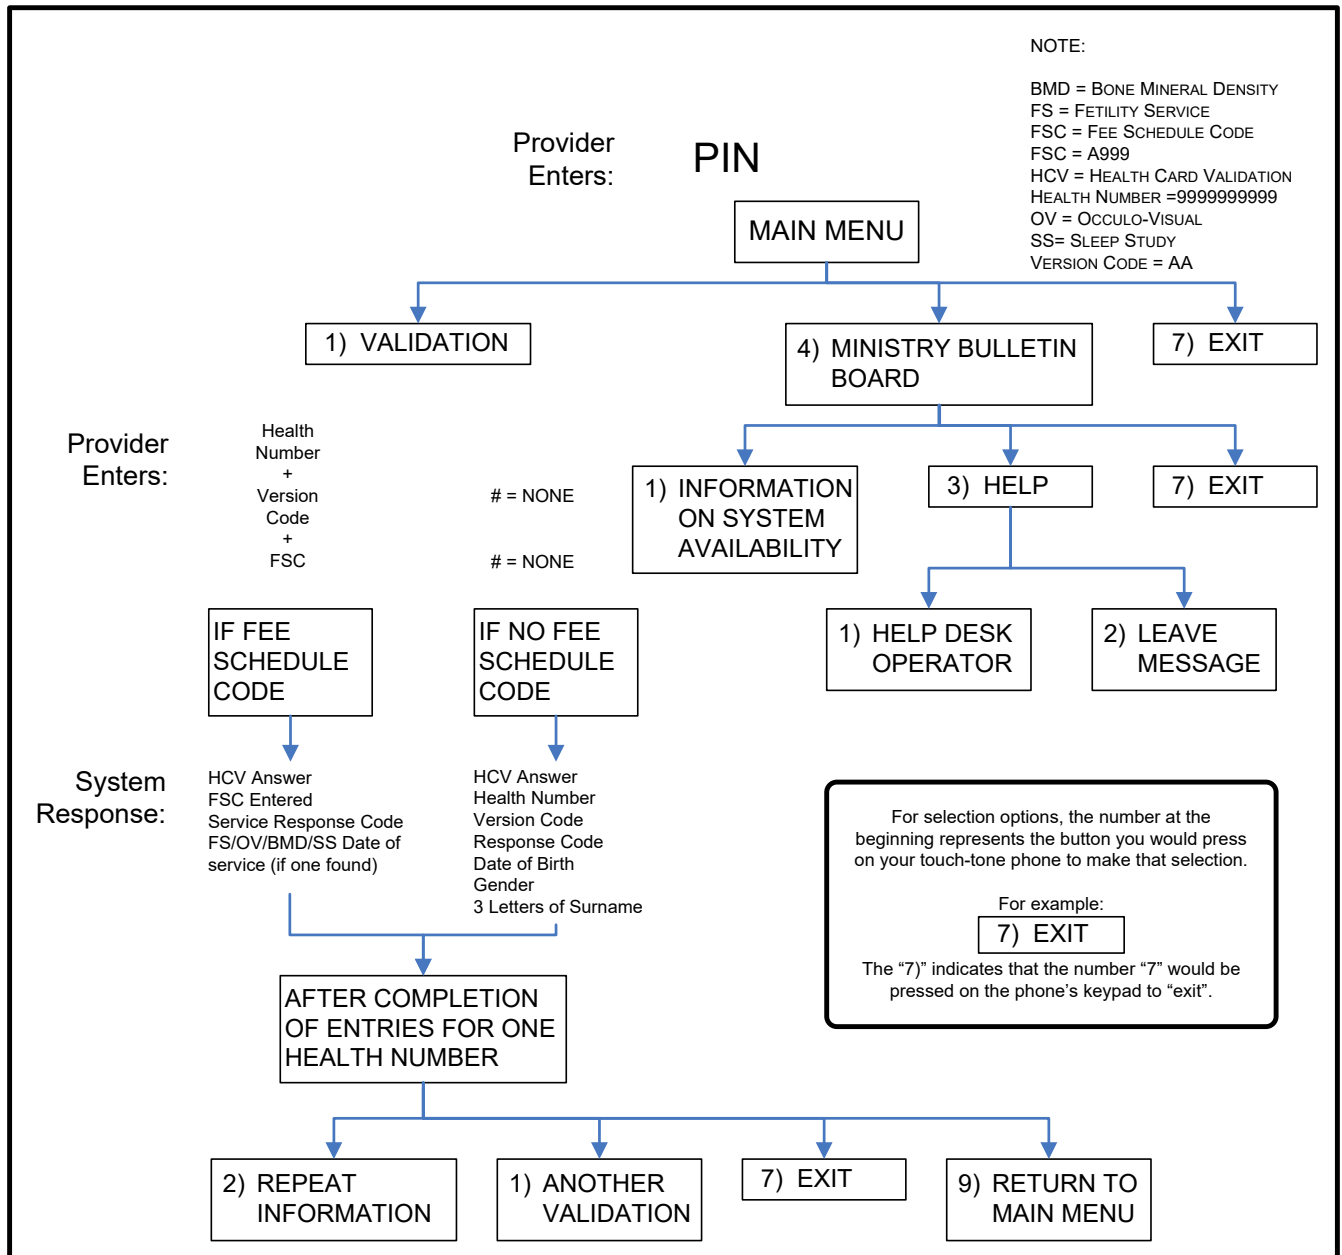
NOTE:

BMD = Bone Mineral Density
FS = Fetility Service
FSC = Fee Schedule Code
FSC = A999
HCV = Health Card Validation
Health Number =9999999999
OV = Occulo-Visual
SS= Sleep Study
Version Code = AA

Provider Enters:

PIN

MAIN MENU

1) VALIDATION

4) MINISTRY BULLETIN BOARD

7) EXIT

Provider Enters:

Health Number + Version Code + FSC

# = NONE

# = NONE

1) INFORMATION ON SYSTEM AVAILABILITY

3) HELP

7) EXIT

IF FEE SCHEDULE CODE

IF NO FEE SCHEDULE CODE

1) HELP DESK OPERATOR

2) LEAVE MESSAGE

System Response:

HCV Answer
FSC Entered
Service Response Code
FS/OV/BMD/SS Date of service (if one found)

HCV Answer
Health Number
Version Code
Response Code
Date of Birth
Gender
3 Letters of Surname

For selection options, the number at the beginning represents the button you would press on your touch-tone phone to make that selection.

For example:

7) EXIT

The “7)” indicates that the number “7” would be pressed on the phone’s keypad to “exit”.

AFTER COMPLETION OF ENTRIES FOR ONE HEALTH NUMBER

2) REPEAT INFORMATION

1) ANOTHER VALIDATION

7) EXIT

9) RETURN TO MAIN MENU